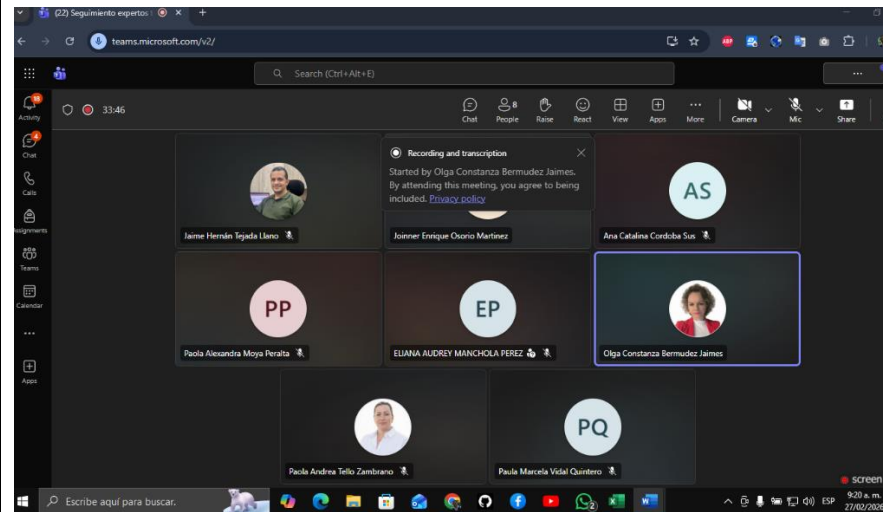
(22) Seguimiento expertos

teams.microsoft.com/v2/

Search (Ctrl+Alt+E)

Activity

Chat

Calls

Assignments

Teams

Calendar

Apps

33:46

Chat People Raise React View Apps More Camera Mic Share

8

Recording and transcription

Started by Olga Constanza Bermudez Jaimes. By attending this meeting, you agree to being included. Privacy policy

Jaime Hernán Tejada Llano

Joinner Enrique Osorio Martinez

AS

Ana Catalina Cordoba Sus

PP

Paola Alexandra Moya Peralta

EP

ELIANA AUDREY MANCHOLA PEREZ

Olga Constanza Bermudez Jaimes

Paola Andrea Tello Zambrano

PQ

Paula Marcela Vidal Quintero

screen

Escribe aquí para buscar.

ESP

9:20 a. m.

27/02/2026